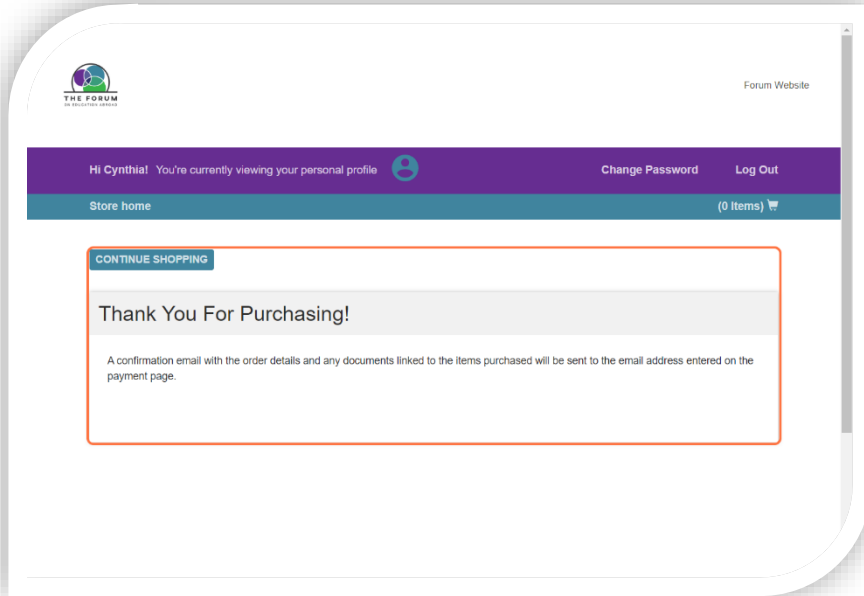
THE FORUM
ON EDUCATION ABROAD

Forum Website

Hi Cynthia! You're currently viewing your personal profile

Change Password

Log Out

Store home

(0 Items)

CONTINUE SHOPPING

Thank You For Purchasing!

A confirmation email with the order details and any documents linked to the items purchased will be sent to the email address entered on the payment page.